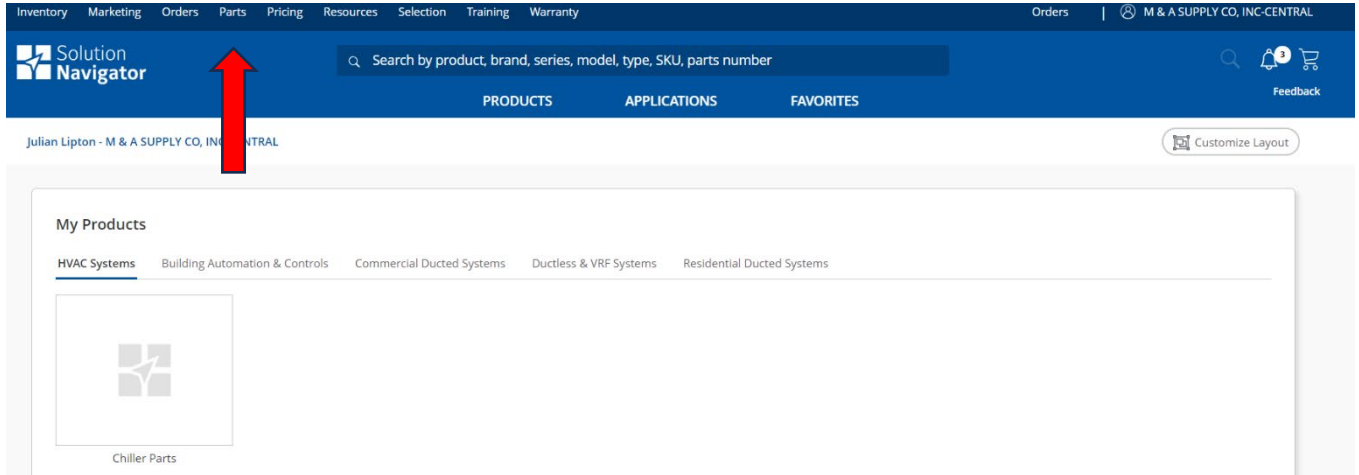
Inventory Marketing Orders Parts Pricing Resources Selection Training Warranty

Orders | M & A SUPPLY CO, INC-CENTRAL

Solution Navigator

Search by product, brand, series, model, type, SKU, parts number

3

Feedback

PRODUCTS APPLICATIONS FAVORITES

Julian Lipton - M & A SUPPLY CO, INC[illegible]NTRAL

Customize Layout

My Products

HVAC Systems Building Automation & Controls Commercial Ducted Systems Ductless & VRF Systems Residential Ducted Systems

Chiller Parts